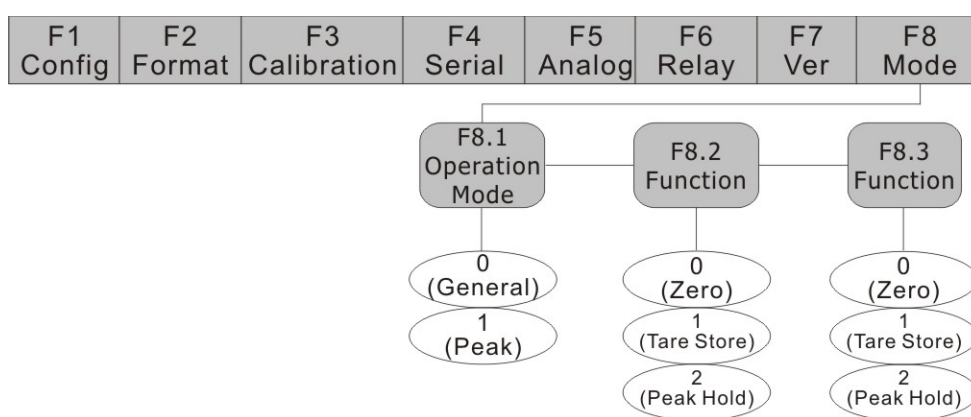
| F1 Config | F2 Format | F3 Calibration | F4 Serial | F5 Analog | F6 Relay | F7 Ver | F8 Mode |
|---|---|---|---|---|---|---|---|

F8.1 Operation Mode

0 (General)

1 (Peak)

F8.2 Function

0 (Zero)

1 (Tare Store)

2 (Peak Hold)

F8.3 Function

0 (Zero)

1 (Tare Store)

2 (Peak Hold)